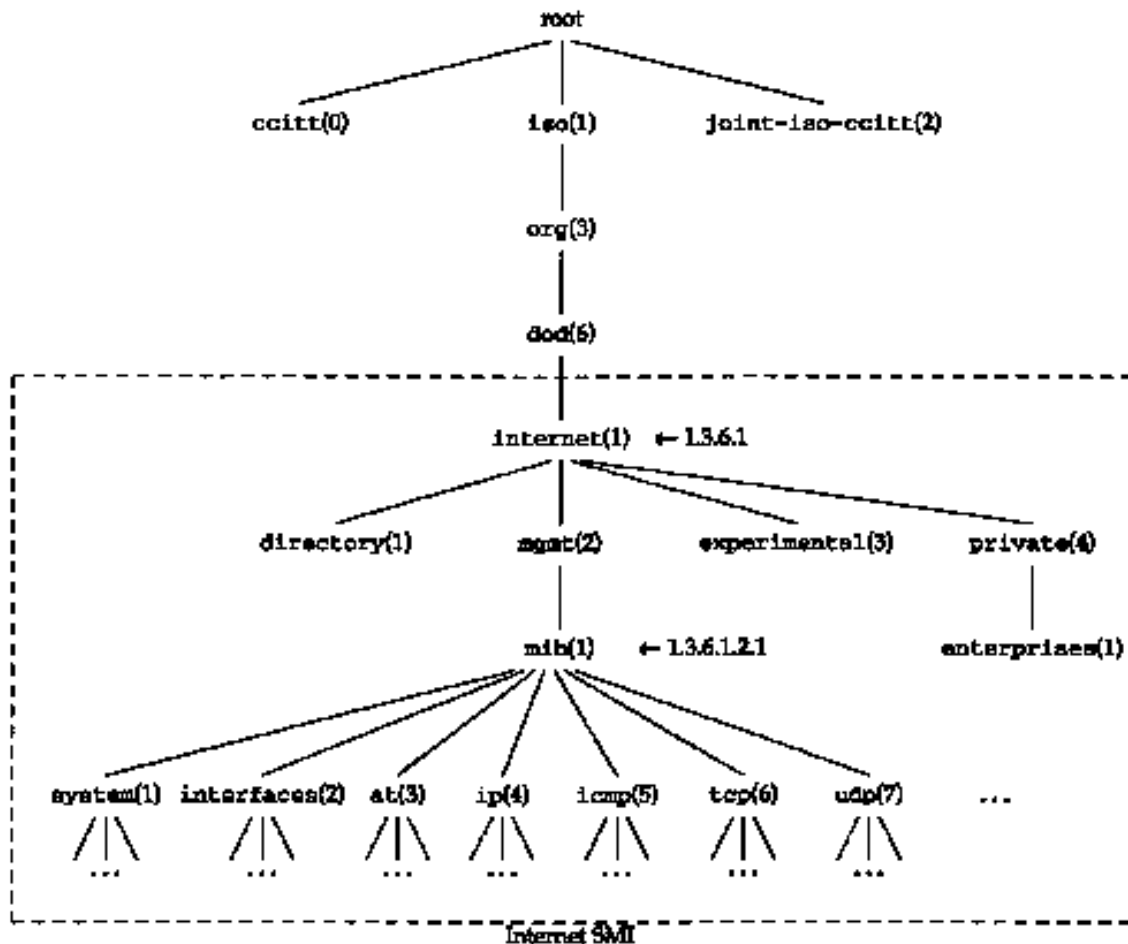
root

ccitt(0)

iso(1)

joint-iso-ccitt(2)

org(3)

dod(6)

internet(1) ← 1.3.6.1

directory(1)

mgmt(2)

experimental(3)

private(4)

mib(1) ← 1.3.6.1.2.1

enterprises(1)

system(1)

interfaces(2)

at(3)

ip(4)

icmp(5)

tcp(6)

udp(7)

...

...

...

...

...

...

...

...

Internet SMI